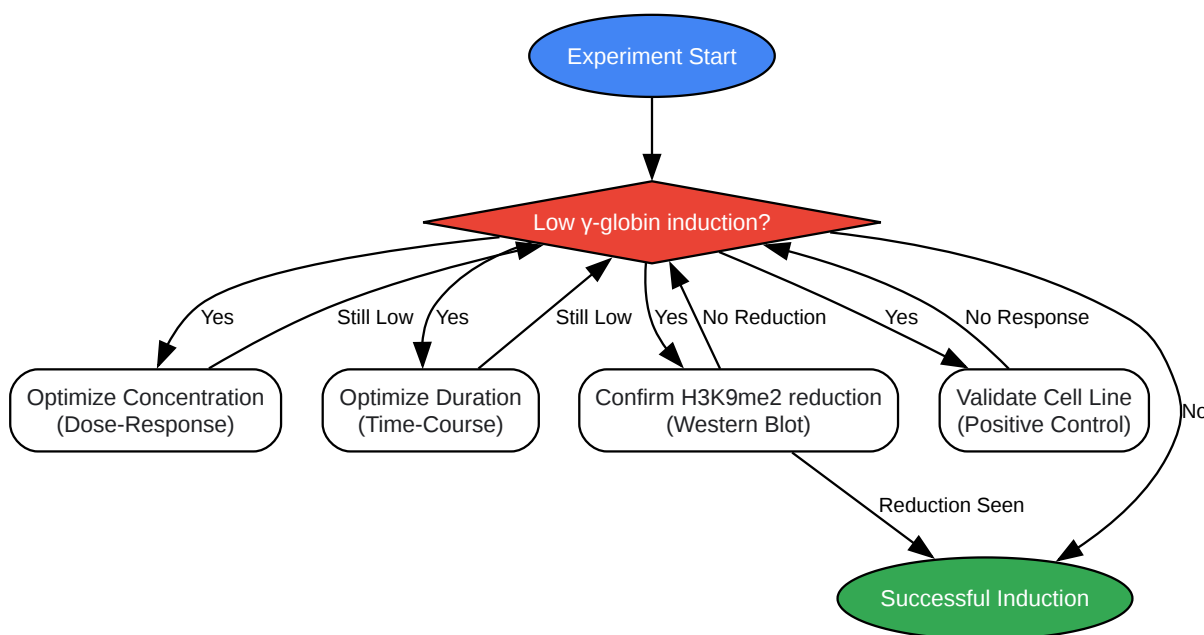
Experiment Start

Low γ-globin induction?

Yes

Still Low

Yes

Still Low

Yes

No Reduction

Yes

No Response

No

Optimize Concentration (Dose-Response)

Optimize Duration (Time-Course)

Confirm H3K9me2 reduction (Western Blot)

Validate Cell Line (Positive Control)

Reduction Seen

Successful Induction